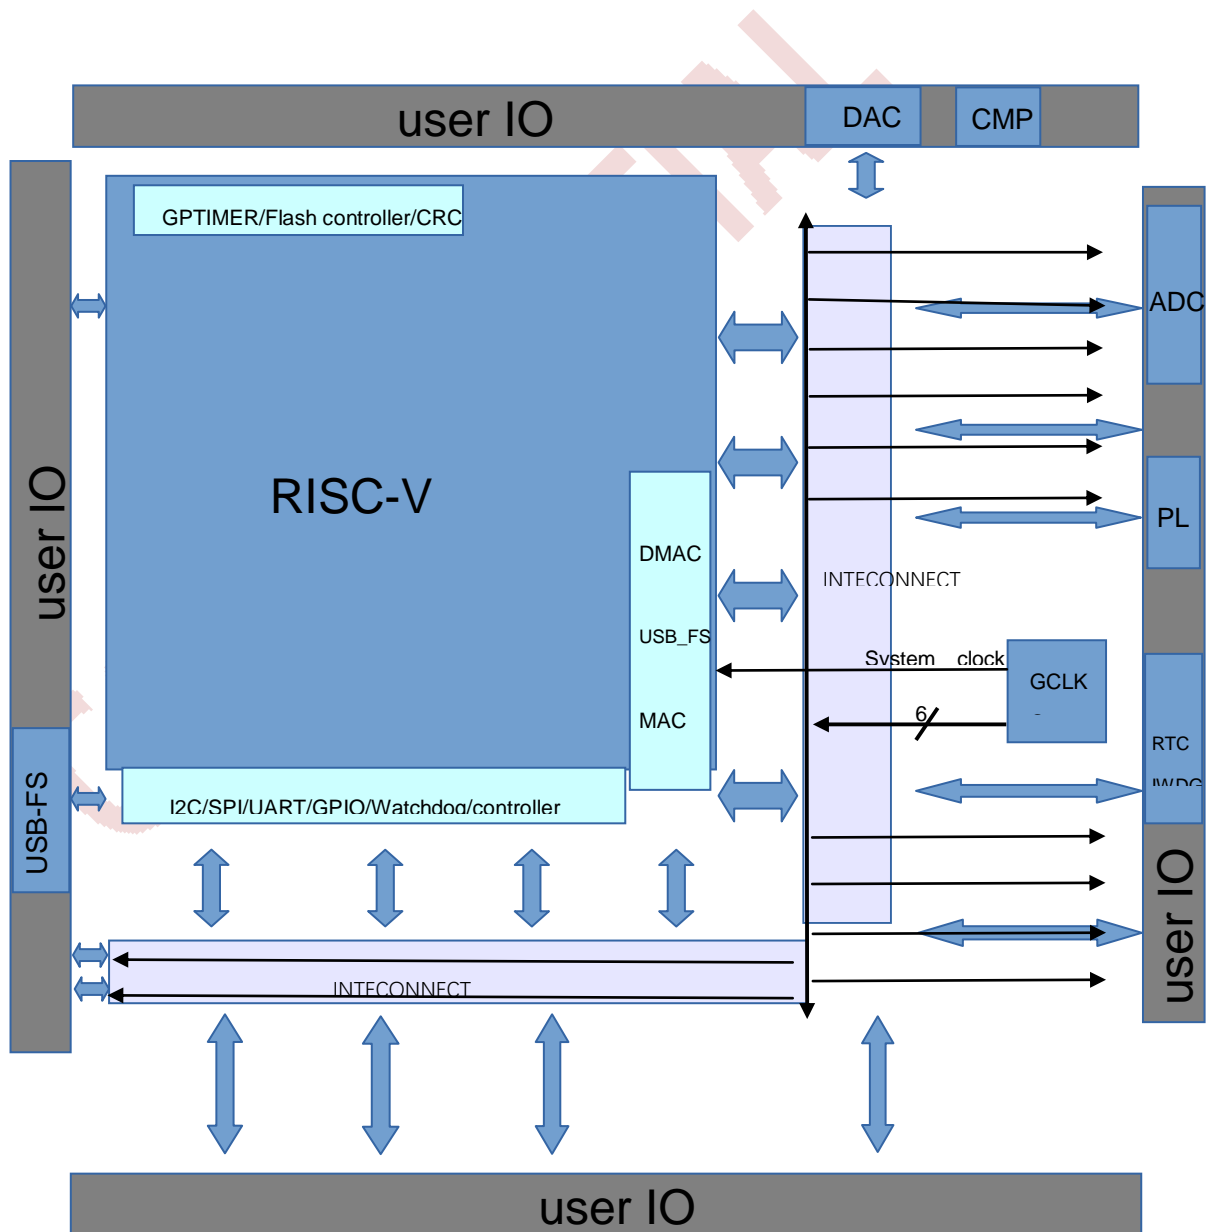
user IO

DAC

CMP

user IO

GPTIMER/Flash controller/CRC

RISC-V

DMAC

USB_FS

MAC

I2C/SPI/UART/GPIO/Watchdog/controller

INTECONNECT

System clock

GCLK

6

ADC

PL

RTC

IWDG

user IO

USB-FS

INTECONNECT

user IO